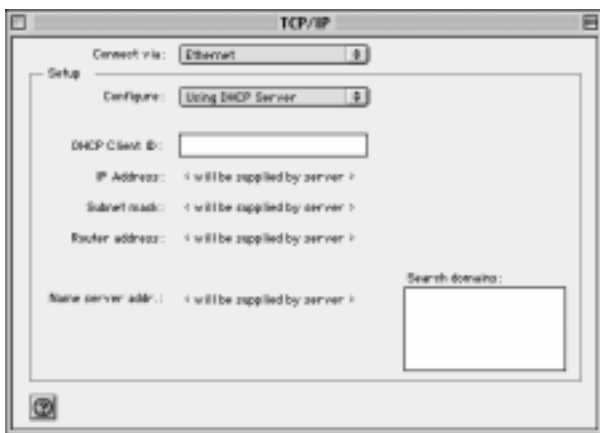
TCP/IP

Connect via: Ethernet

Setup

Configure: Using DHCP Server

DHCP Client ID:

IP Address: < will be supplied by server >

Subnet mask: < will be supplied by server >

Router address: < will be supplied by server >

Name server addr.: < will be supplied by server >

Search domains: